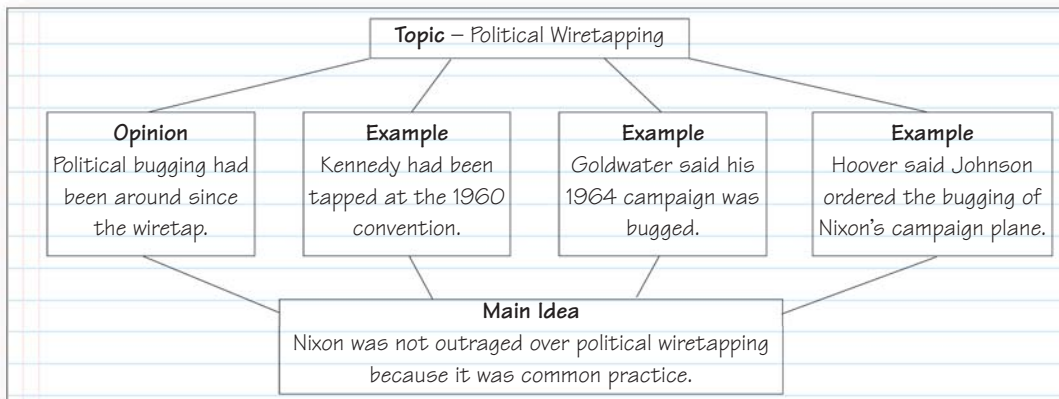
**Topic** – Political Wiretapping

**Opinion**
Political bugging had been around since the wiretap.

**Example**
Kennedy had been tapped at the 1960 convention.

**Example**
Goldwater said his 1964 campaign was bugged.

**Example**
Hoover said Johnson ordered the bugging of Nixon's campaign plane.

**Main Idea**
Nixon was not outraged over political wiretapping because it was common practice.